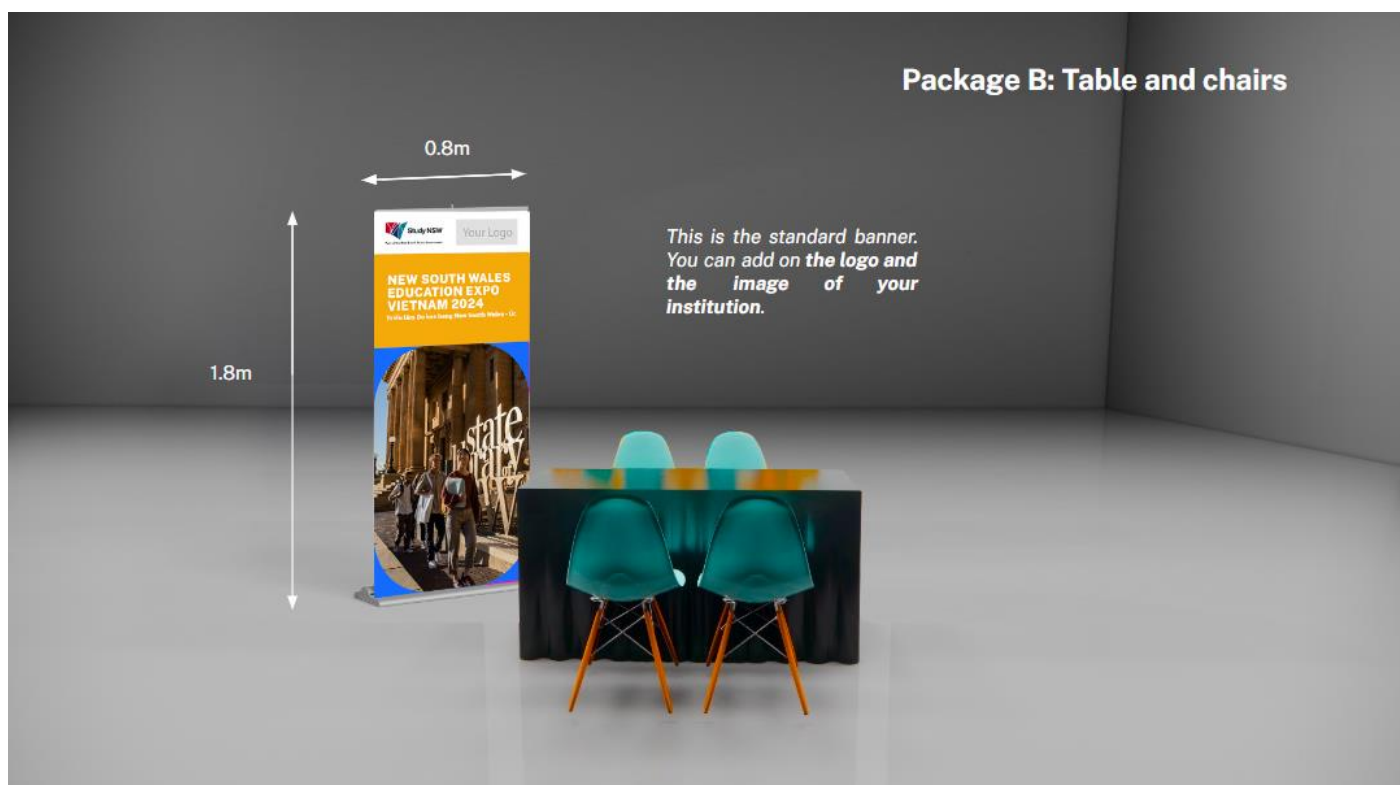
Package B: Table and chairs

0.8m

1.8m

Study NSW

Your Logo

NEW SOUTH WALES EDUCATION EXPO VIETNAM 2024

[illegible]

state

This is the standard banner. You can add on **the logo and the image of your institution**.